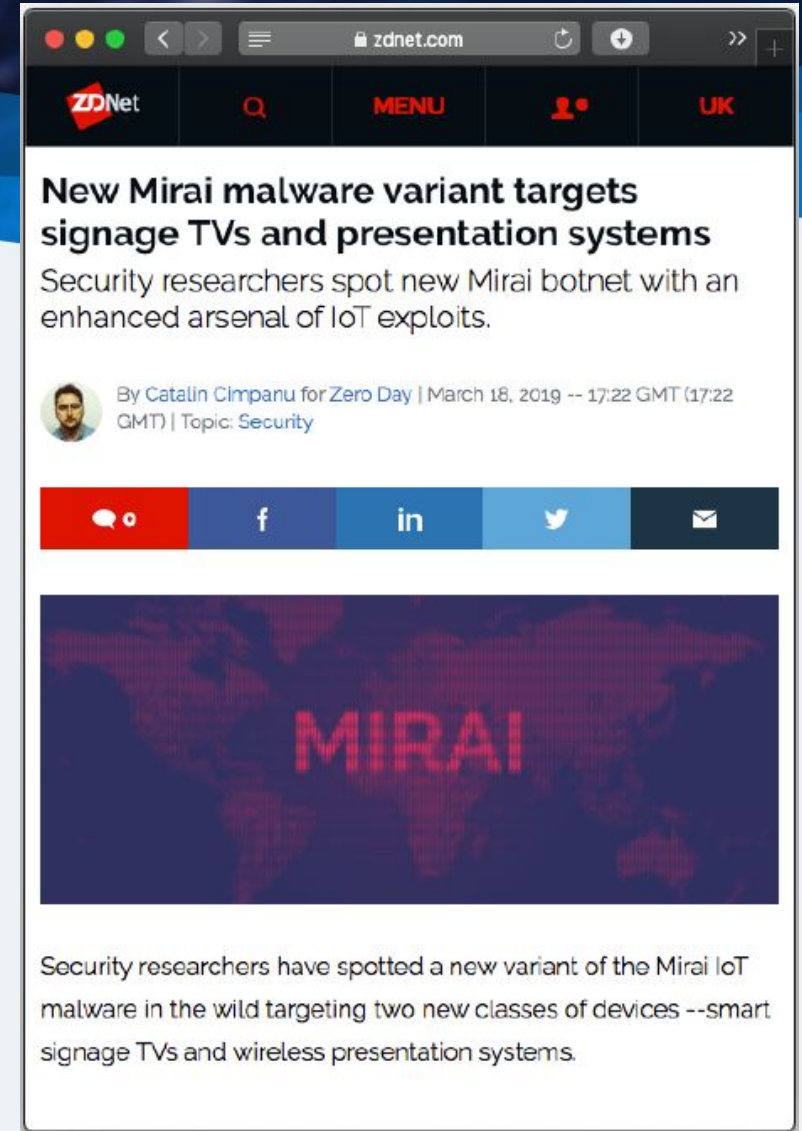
zdnet.com

ZDNet

MENU

UK

New Mirai malware variant targets signage TVs and presentation systems

Security researchers spot new Mirai botnet with an enhanced arsenal of IoT exploits.

By Catalin Cimpanu for Zero Day | March 18, 2019 -- 17:22 GMT (17:22 GMT) | Topic: Security

0

f

in

MIRAI

Security researchers have spotted a new variant of the Mirai IoT malware in the wild targeting two new classes of devices --smart signage TVs and wireless presentation systems.